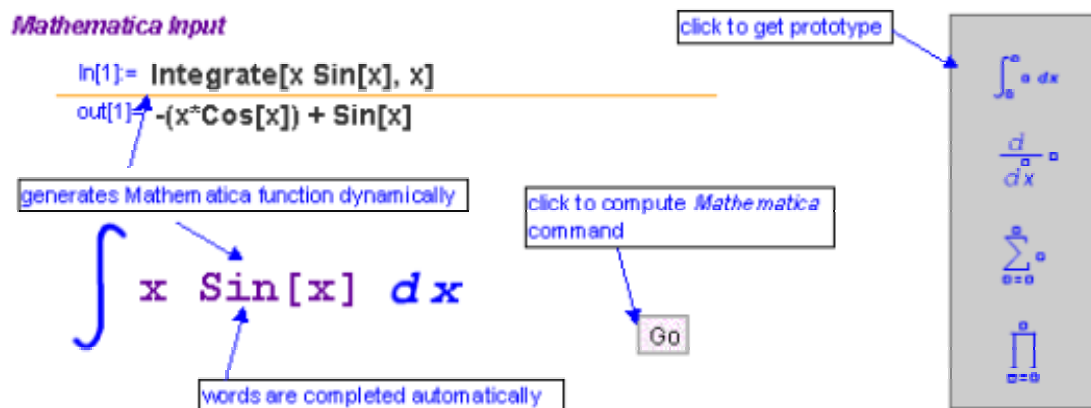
Mathematica Input

In[1]:= Integrate[x Sin[x], x]

out[1]= -(x*Cos[x]) + Sin[x]

generates Mathematica function dynamically

$\int$ x Sin[x] $dx$

words are completed automatically

click to compute Mathematica command

Go

click to get prototype

$\int_{\square}^{\square} \square\, dx$

$\frac{d}{d\square x} \square$

$\sum_{\square=\square}^{\square} \square$

$\prod_{\square=\square}^{\square}$